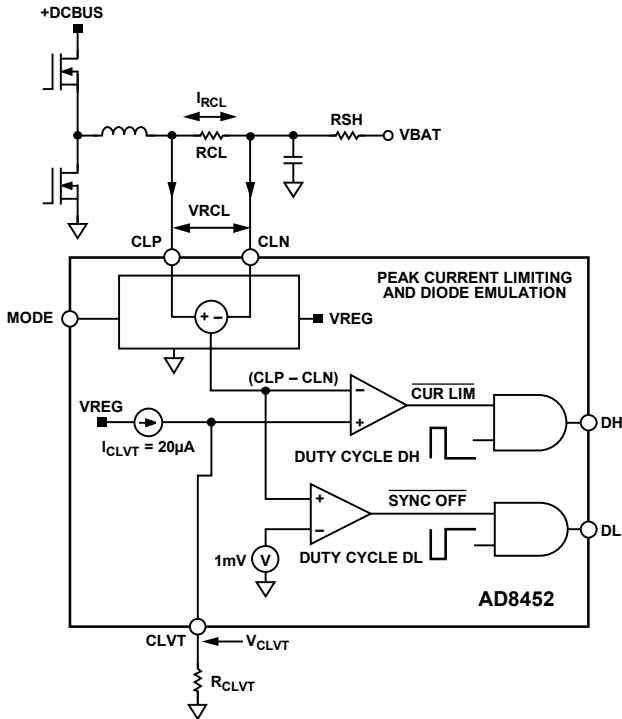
+DCBUS

$I_{RCL}$

RCL

RSH

VBAT

VRCL

CLP

CLN

PEAK CURRENT LIMITING AND DIODE EMULATION

MODE

+ −

VREG

(CLP – CLN)

−

+

$\overline{\text{CUR LIM}}$

VREG

$I_{CLVT}$ = 20µA

DH

DUTY CYCLE DH

+

−

$\overline{\text{SYNC OFF}}$

DL

1mV

V

DUTY CYCLE DL

AD8452

CLVT

$V_{CLVT}$

$R_{CLVT}$